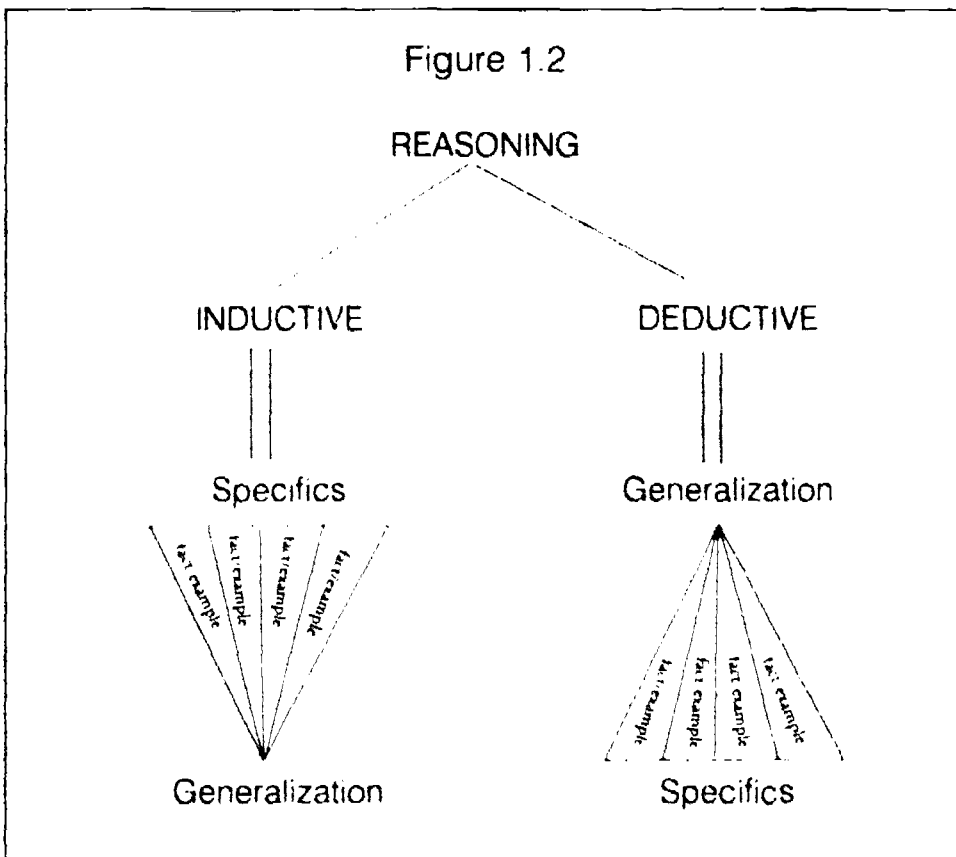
Figure 1.2

REASONING

INDUCTIVE

Specifics

fact example
fact/example
fact/example
fact/example

Generalization

DEDUCTIVE

Generalization

fact example
fact example
fact example
fact example

Specifics